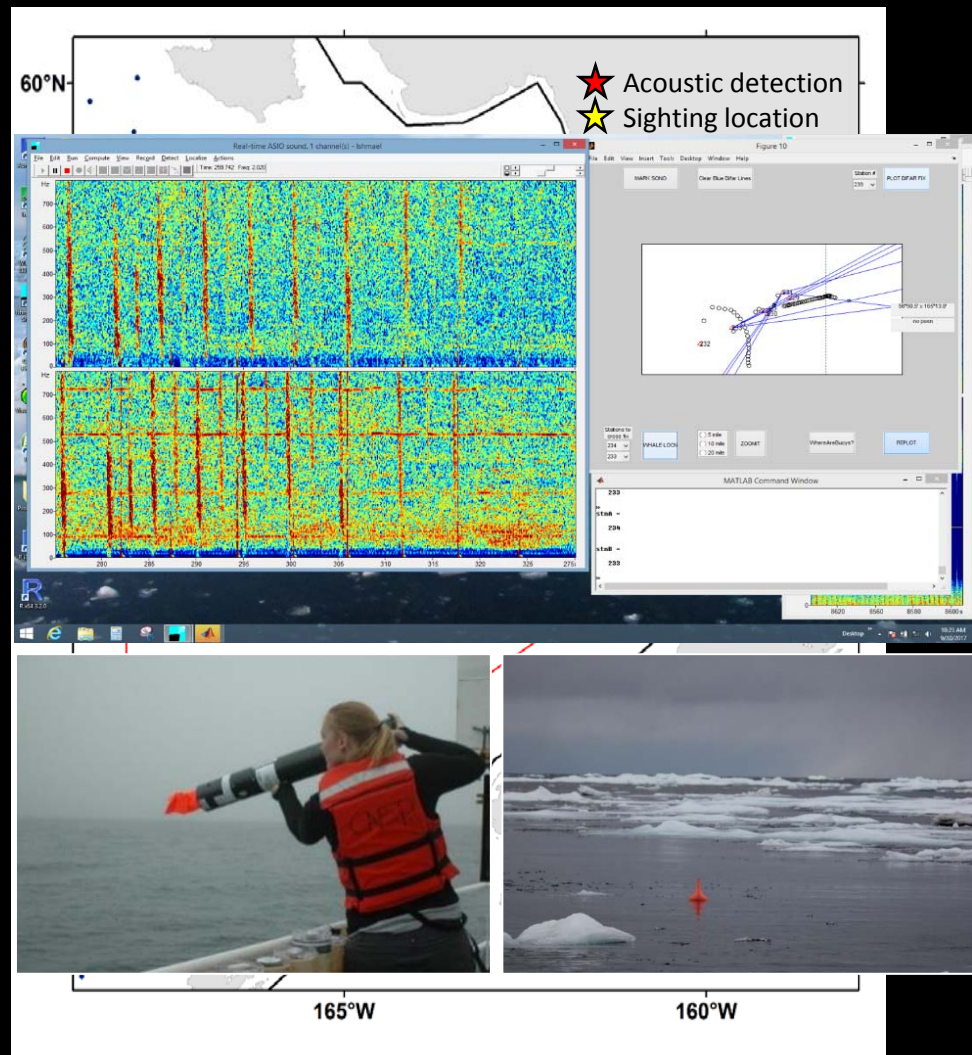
60°N

Acoustic detection
Sighting location

Real-time ASIO sound, 1 channel(s) - Ishmael

File Edit Run Compute View Record Detect Localize Actions

Time: 259.742 Freq: 2.020

Hz
700
600
500
400
300
200
100

Hz
700
600
500
400
300
200
100

280 285 290 295 300 305 310 315 320 325

Figure 10

File Edit View Insert Tools Desktop Window Help

MARK SONO

Clear Blue Difar Lines

Station #
235

PLOT DIFAR FIX

232

no posn

Stations to cross fix
234
233

WHALE LOC

3 mile
10 mile
20 mile

ZOOMT

WhereAreBuoys?

REPLOT

MATLAB Command Window

233

staA =

234

staB =

233

R
R x64 3.2.0

8620 8600 8580 8560

Desktop

165°W

160°W